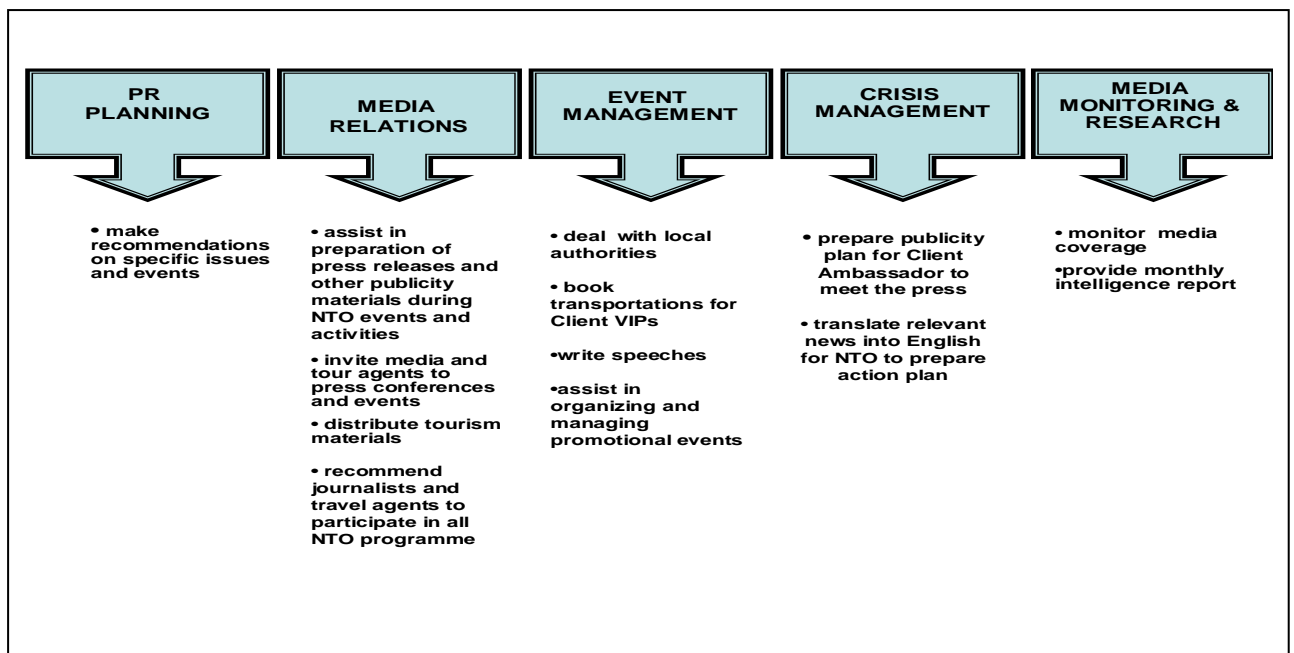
PR PLANNING

• make recommendations on specific issues and events

MEDIA RELATIONS

• assist in preparation of press releases and other publicity materials during NTO events and activities

• invite media and tour agents to press conferences and events

• distribute tourism materials

• recommend journalists and travel agents to participate in all NTO programme

EVENT MANAGEMENT

• deal with local authorities

• book transportations for Client VIPs

•write speeches

•assist in organizing and managing promotional events

CRISIS MANAGEMENT

• prepare publicity plan for Client Ambassador to meet the press

• translate relevant news into English for NTO to prepare action plan

MEDIA MONITORING & RESEARCH

• monitor media coverage

•provide monthly intelligence report